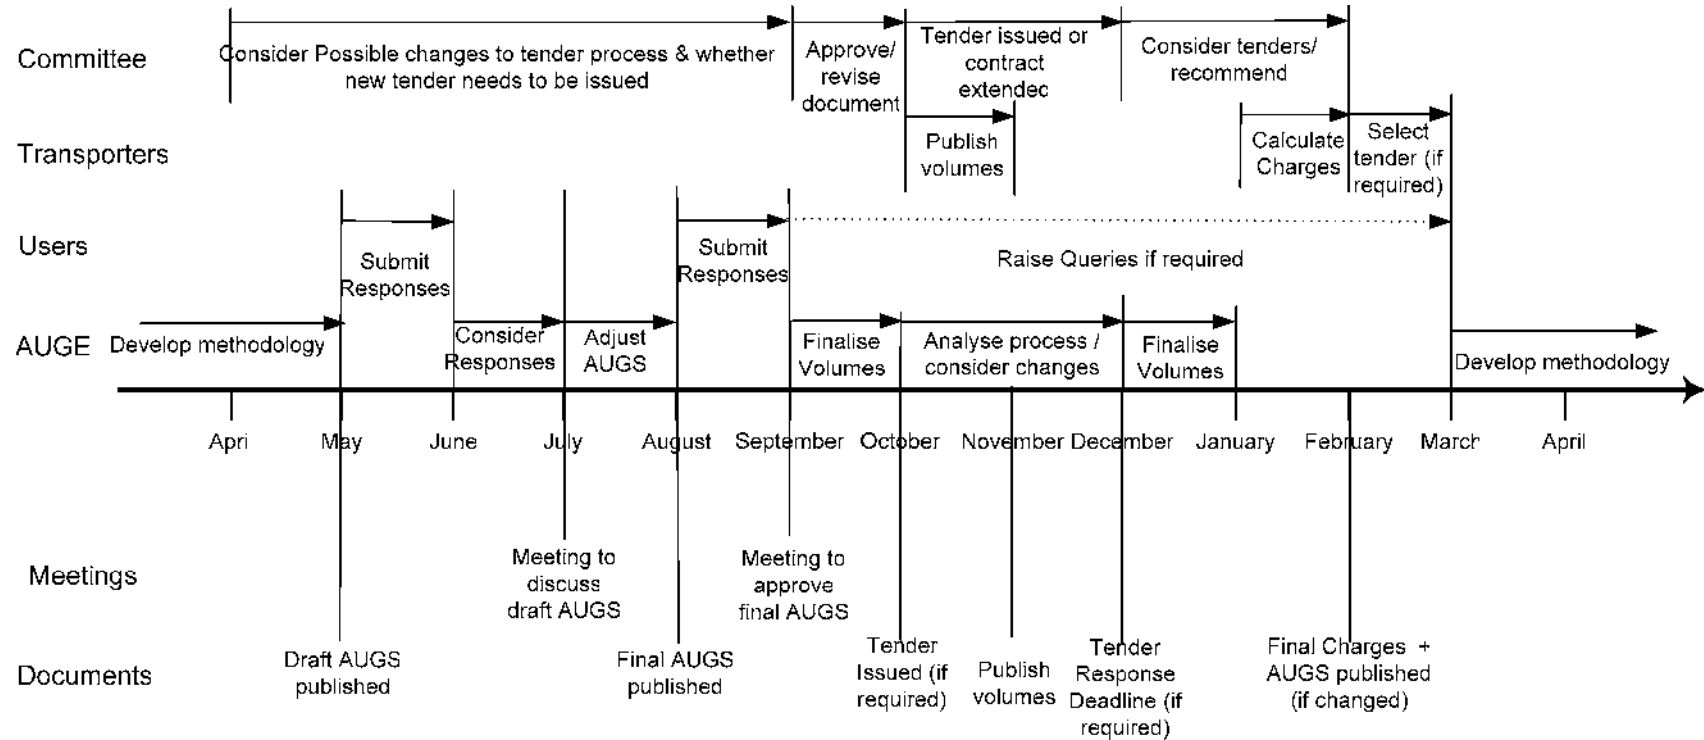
Committee

Consider Possible changes to tender process & whether new tender needs to be issued

Approve/ revise document

Tender issued or contract extendec

Consider tenders/ recommend

Transporters

Publish volumes

Calculate Charges

Select tender (if required)

Users

Submit Responses

Submit Responses

Raise Queries if required

AUGE

Develop methodology

Consider Responses

Adjust AUGS

Finalise Volumes

Analyse process / consider changes

Finalise Volumes

Develop methodology

Apri May June July August September October November December January February March April

Meetings

Meeting to discuss draft AUGS

Meeting to approve final AUGS

Documents

Draft AUGS published

Final AUGS published

Tender Issued (if required)

Publish volumes

Tender Response Deadline (if required)

Final Charges + AUGS published (if changed)